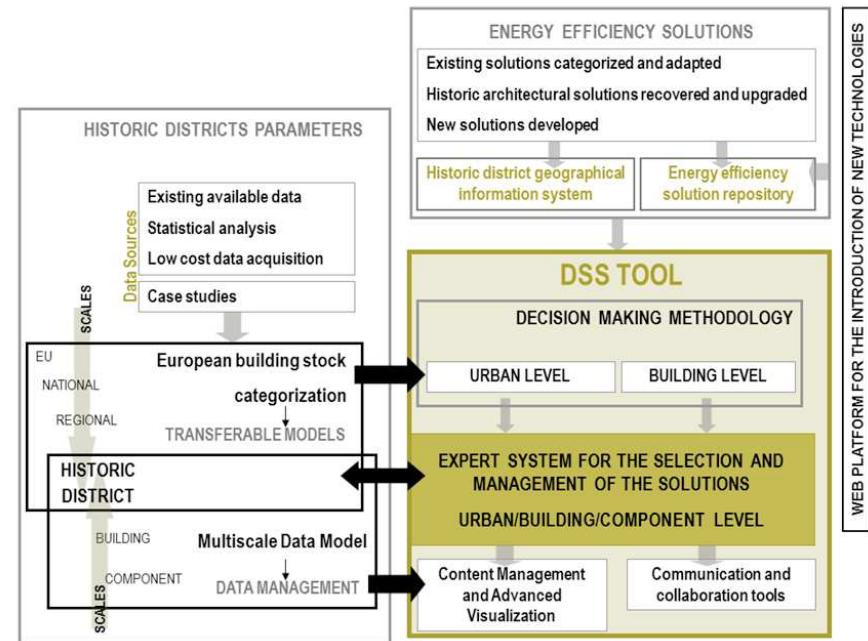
ENERGY EFFICIENCY SOLUTIONS

Existing solutions categorized and adapted

Historic architectural solutions recovered and upgraded

New solutions developed

Historic district geographical information system

Energy efficiency solution repository

HISTORIC DISTRICTS PARAMETERS

Data Sources

Existing available data

Statistical analysis

Low cost data acquisition

Case studies

SCALES

EU

NATIONAL

REGIONAL

European building stock categorization

TRANSFERABLE MODELS

HISTORIC DISTRICT

BUILDING

COMPONENT

Multiscale Data Model

DATA MANAGEMENT

SCALES

DSS TOOL

DECISION MAKING METHODOLOGY

URBAN LEVEL

BUILDING LEVEL

EXPERT SYSTEM FOR THE SELECTION AND MANAGEMENT OF THE SOLUTIONS

URBAN/BUILDING/COMPONENT LEVEL

Content Management and Advanced Visualization

Communication and collaboration tools

WEB PLATFORM FOR THE INTRODUCTION OF NEW TECHNOLOGIES